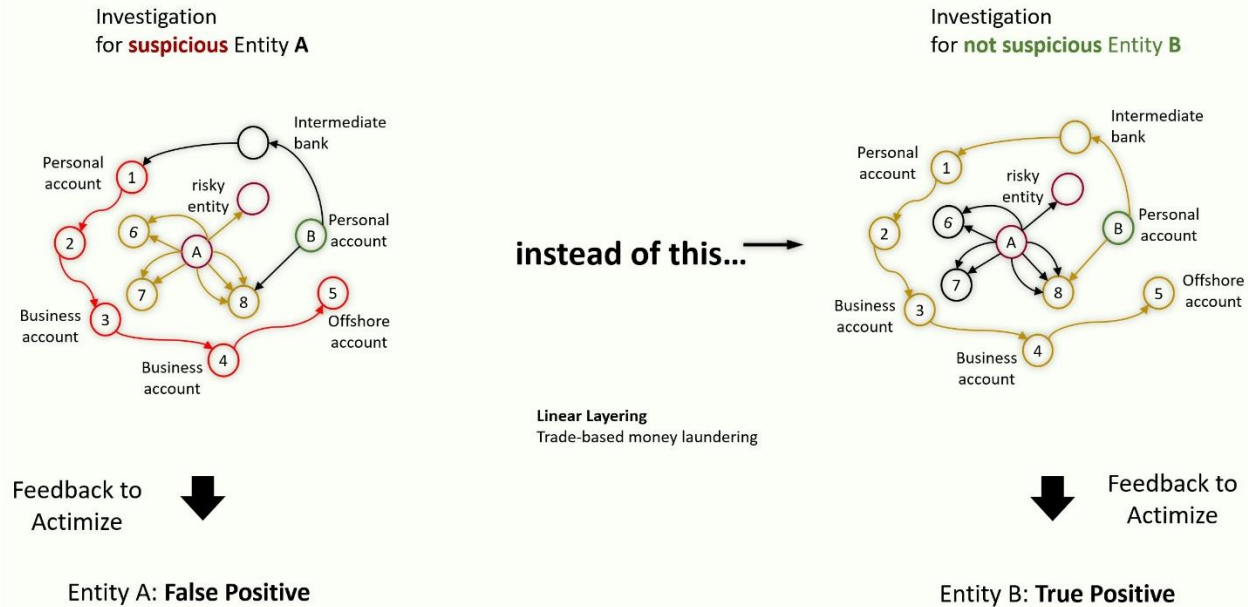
Investigation
for **suspicious** Entity **A**

Intermediate bank

Personal account

1

risky entity

6

A

B

Personal account

2

7

8

5

Business account

3

Offshore account

4

Business account

instead of this…

Investigation
for **not suspicious** Entity **B**

Intermediate bank

Personal account

1

risky entity

6

A

B

Personal account

2

7

8

Offshore account

5

Business account

3

4

Business account

**Linear Layering**
Trade-based money laundering

Feedback to Actimize

Feedback to Actimize

Entity A: **False Positive**

Entity B: **True Positive**